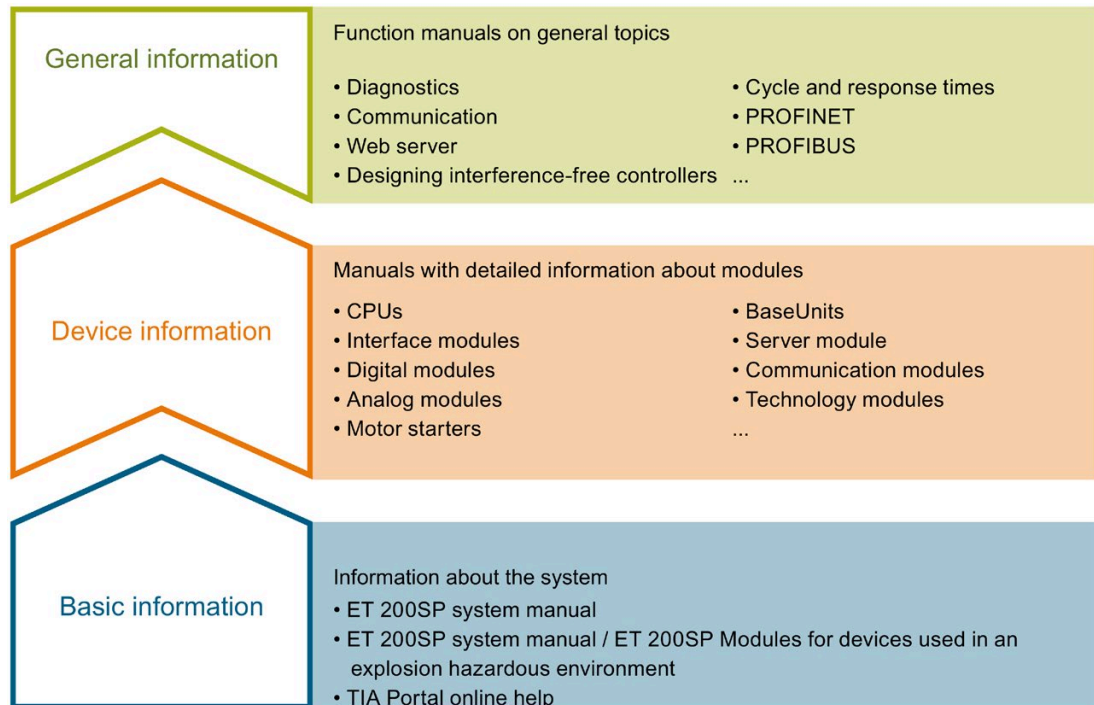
General information

Function manuals on general topics

• Diagnostics
• Communication
• Web server
• Designing interference-free controllers

• Cycle and response times
• PROFINET
• PROFIBUS
...

Device information

Manuals with detailed information about modules

• CPUs
• Interface modules
• Digital modules
• Analog modules
• Motor starters

• BaseUnits
• Server module
• Communication modules
• Technology modules
...

Basic information

Information about the system
• ET 200SP system manual
• ET 200SP system manual / ET 200SP Modules for devices used in an explosion hazardous environment
• TIA Portal online help